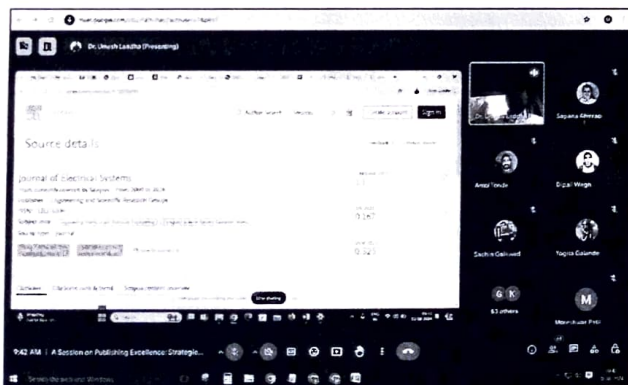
Dr. Umesh Lanjha (Presenting)

Source details

Journal of Electrical Systems

Sign in

Sapana Khirsagar

Amol Tonde

Dipali Wagh

Sachin Gaikwad

Yogita Gaikwad

63 others

9:42 AM | A Session on Publishing Excellence: Strategie...